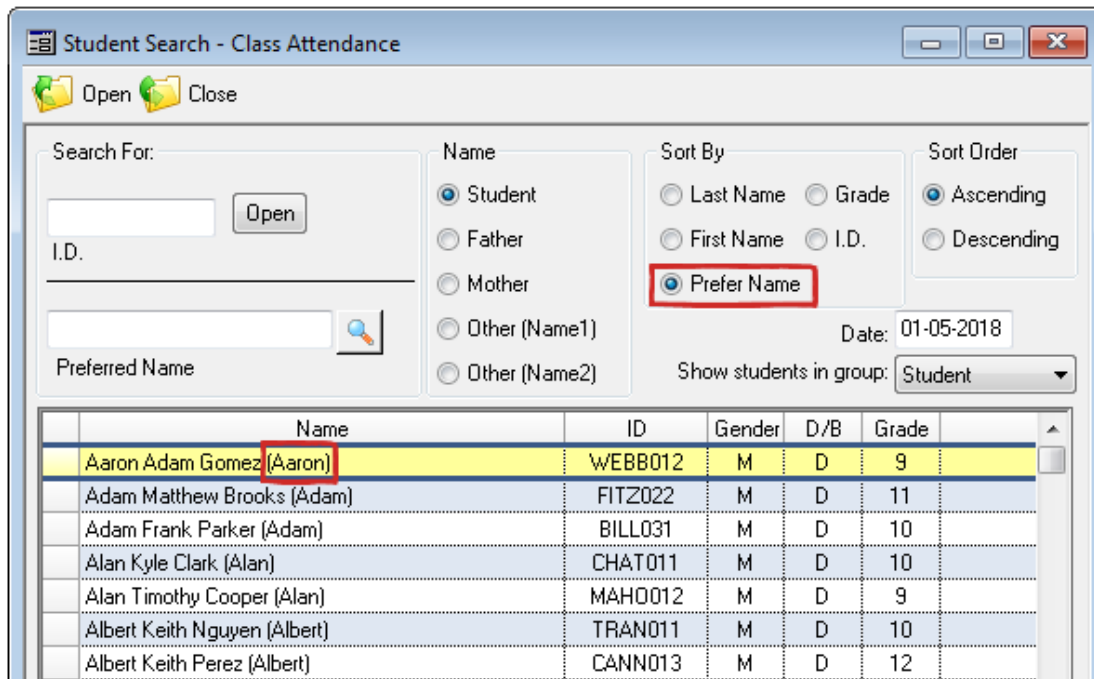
Student Search - Class Attendance

Open Close

Search For:

Open

I.D.

Preferred Name

Name

Student

Father

Mother

Other (Name1)

Other (Name2)

Sort By

Last Name

Grade

First Name

I.D.

Prefer Name

Sort Order

Ascending

Descending

Date: 01-05-2018

Show students in group: Student

| | Name | ID | Gender | D/B | Grade |
|---|---|---|---|---|---|
| | Aaron Adam Gomez (Aaron) | WEBB012 | M | D | 9 |
| | Adam Matthew Brooks (Adam) | FITZ022 | M | D | 11 |
| | Adam Frank Parker (Adam) | BILL031 | M | D | 10 |
| | Alan Kyle Clark (Alan) | CHAT011 | M | D | 10 |
| | Alan Timothy Cooper (Alan) | MAHO012 | M | D | 9 |
| | Albert Keith Nguyen (Albert) | TRAN011 | M | D | 10 |
| | Albert Keith Perez (Albert) | CANN013 | M | D | 12 |